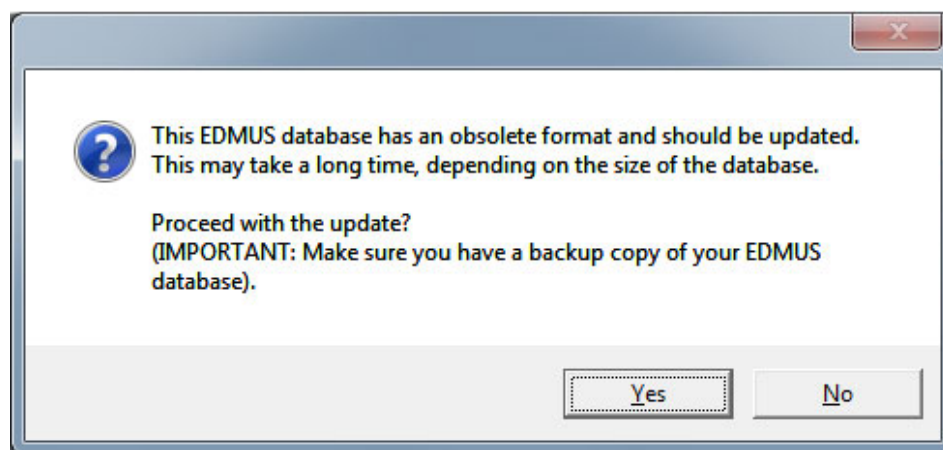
This EDMUS database has an obsolete format and should be updated. This may take a long time, depending on the size of the database.

Proceed with the update?
(IMPORTANT: Make sure you have a backup copy of your EDMUS database).

Yes

No